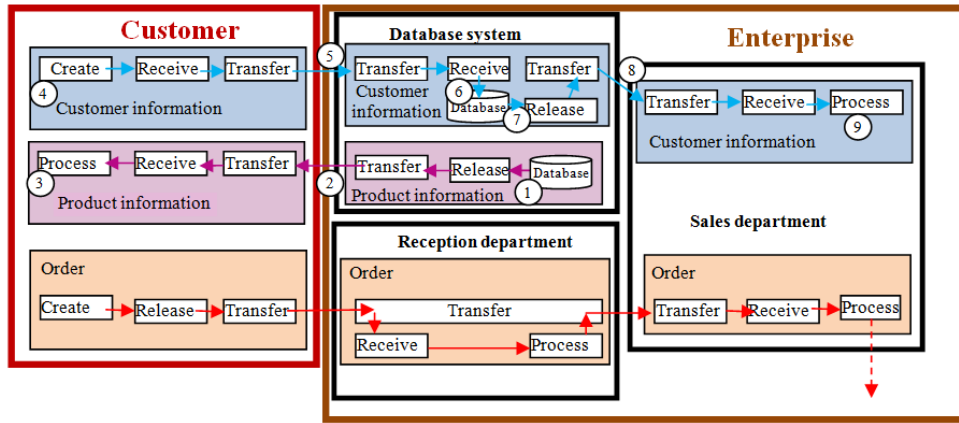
Customer

Create
Receive
Transfer
4
Customer information

Process
Receive
Transfer
3
Product information

Order
Create
Release
Transfer

Database system
5
Transfer
Receive
Transfer
Customer information
6
Database
7
Release
8

2
Transfer
Release
Database
1
Product information

Reception department
Order
Transfer
Receive
Process

Enterprise
Transfer
Receive
Process
9
Customer information

Sales department
Order
Transfer
Receive
Process